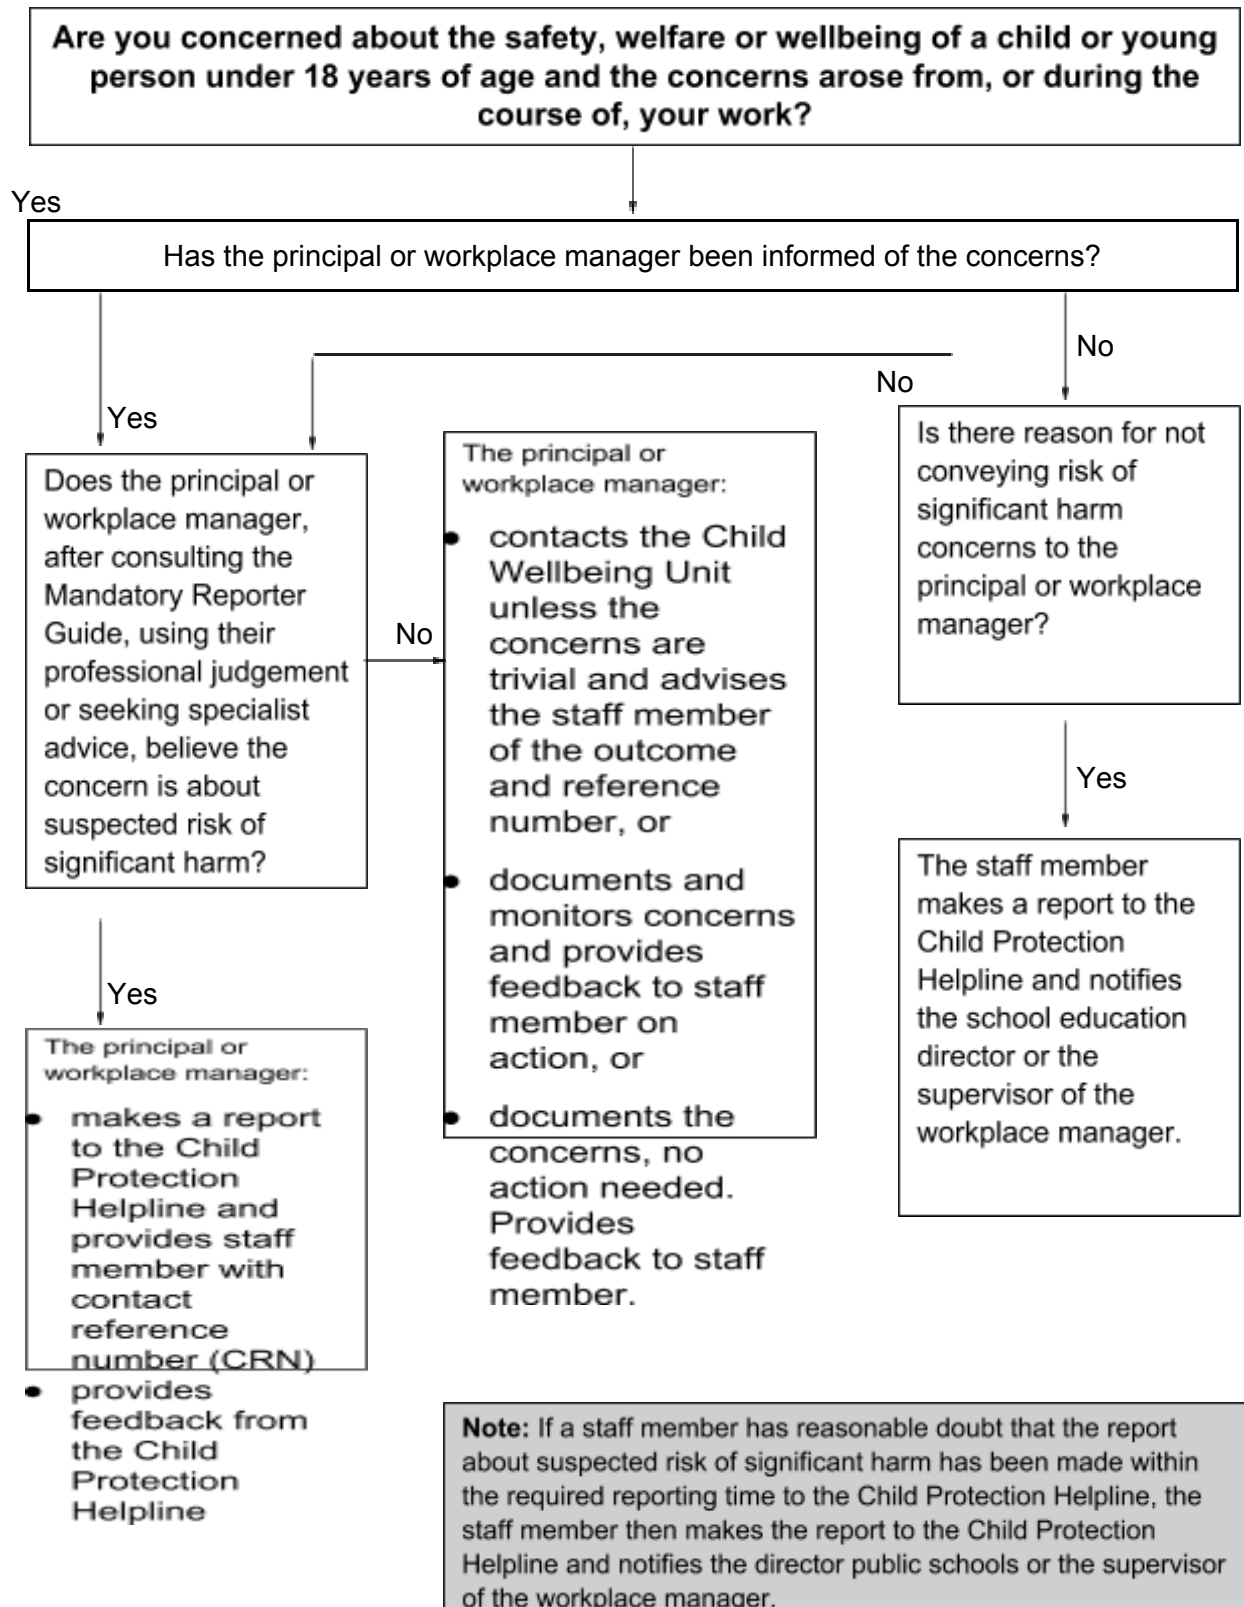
Are you concerned about the safety, welfare or wellbeing of a child or young person under 18 years of age and the concerns arose from, or during the course of, your work?

Yes

Has the principal or workplace manager been informed of the concerns?

No

No

Yes

Does the principal or workplace manager, after consulting the Mandatory Reporter Guide, using their professional judgement or seeking specialist advice, believe the concern is about suspected risk of significant harm?

No

The principal or workplace manager:
- contacts the Child Wellbeing Unit unless the concerns are trivial and advises the staff member of the outcome and reference number, or
- documents and monitors concerns and provides feedback to staff member on action, or
- documents the concerns, no action needed. Provides feedback to staff member.

Is there reason for not conveying risk of significant harm concerns to the principal or workplace manager?

Yes

The staff member makes a report to the Child Protection Helpline and notifies the school education director or the supervisor of the workplace manager.

Yes

The principal or workplace manager:
- makes a report to the Child Protection Helpline and provides staff member with contact reference number (CRN)
- provides feedback from the Child Protection Helpline

**Note:** If a staff member has reasonable doubt that the report about suspected risk of significant harm has been made within the required reporting time to the Child Protection Helpline, the staff member then makes the report to the Child Protection Helpline and notifies the director public schools or the supervisor of the workplace manager.